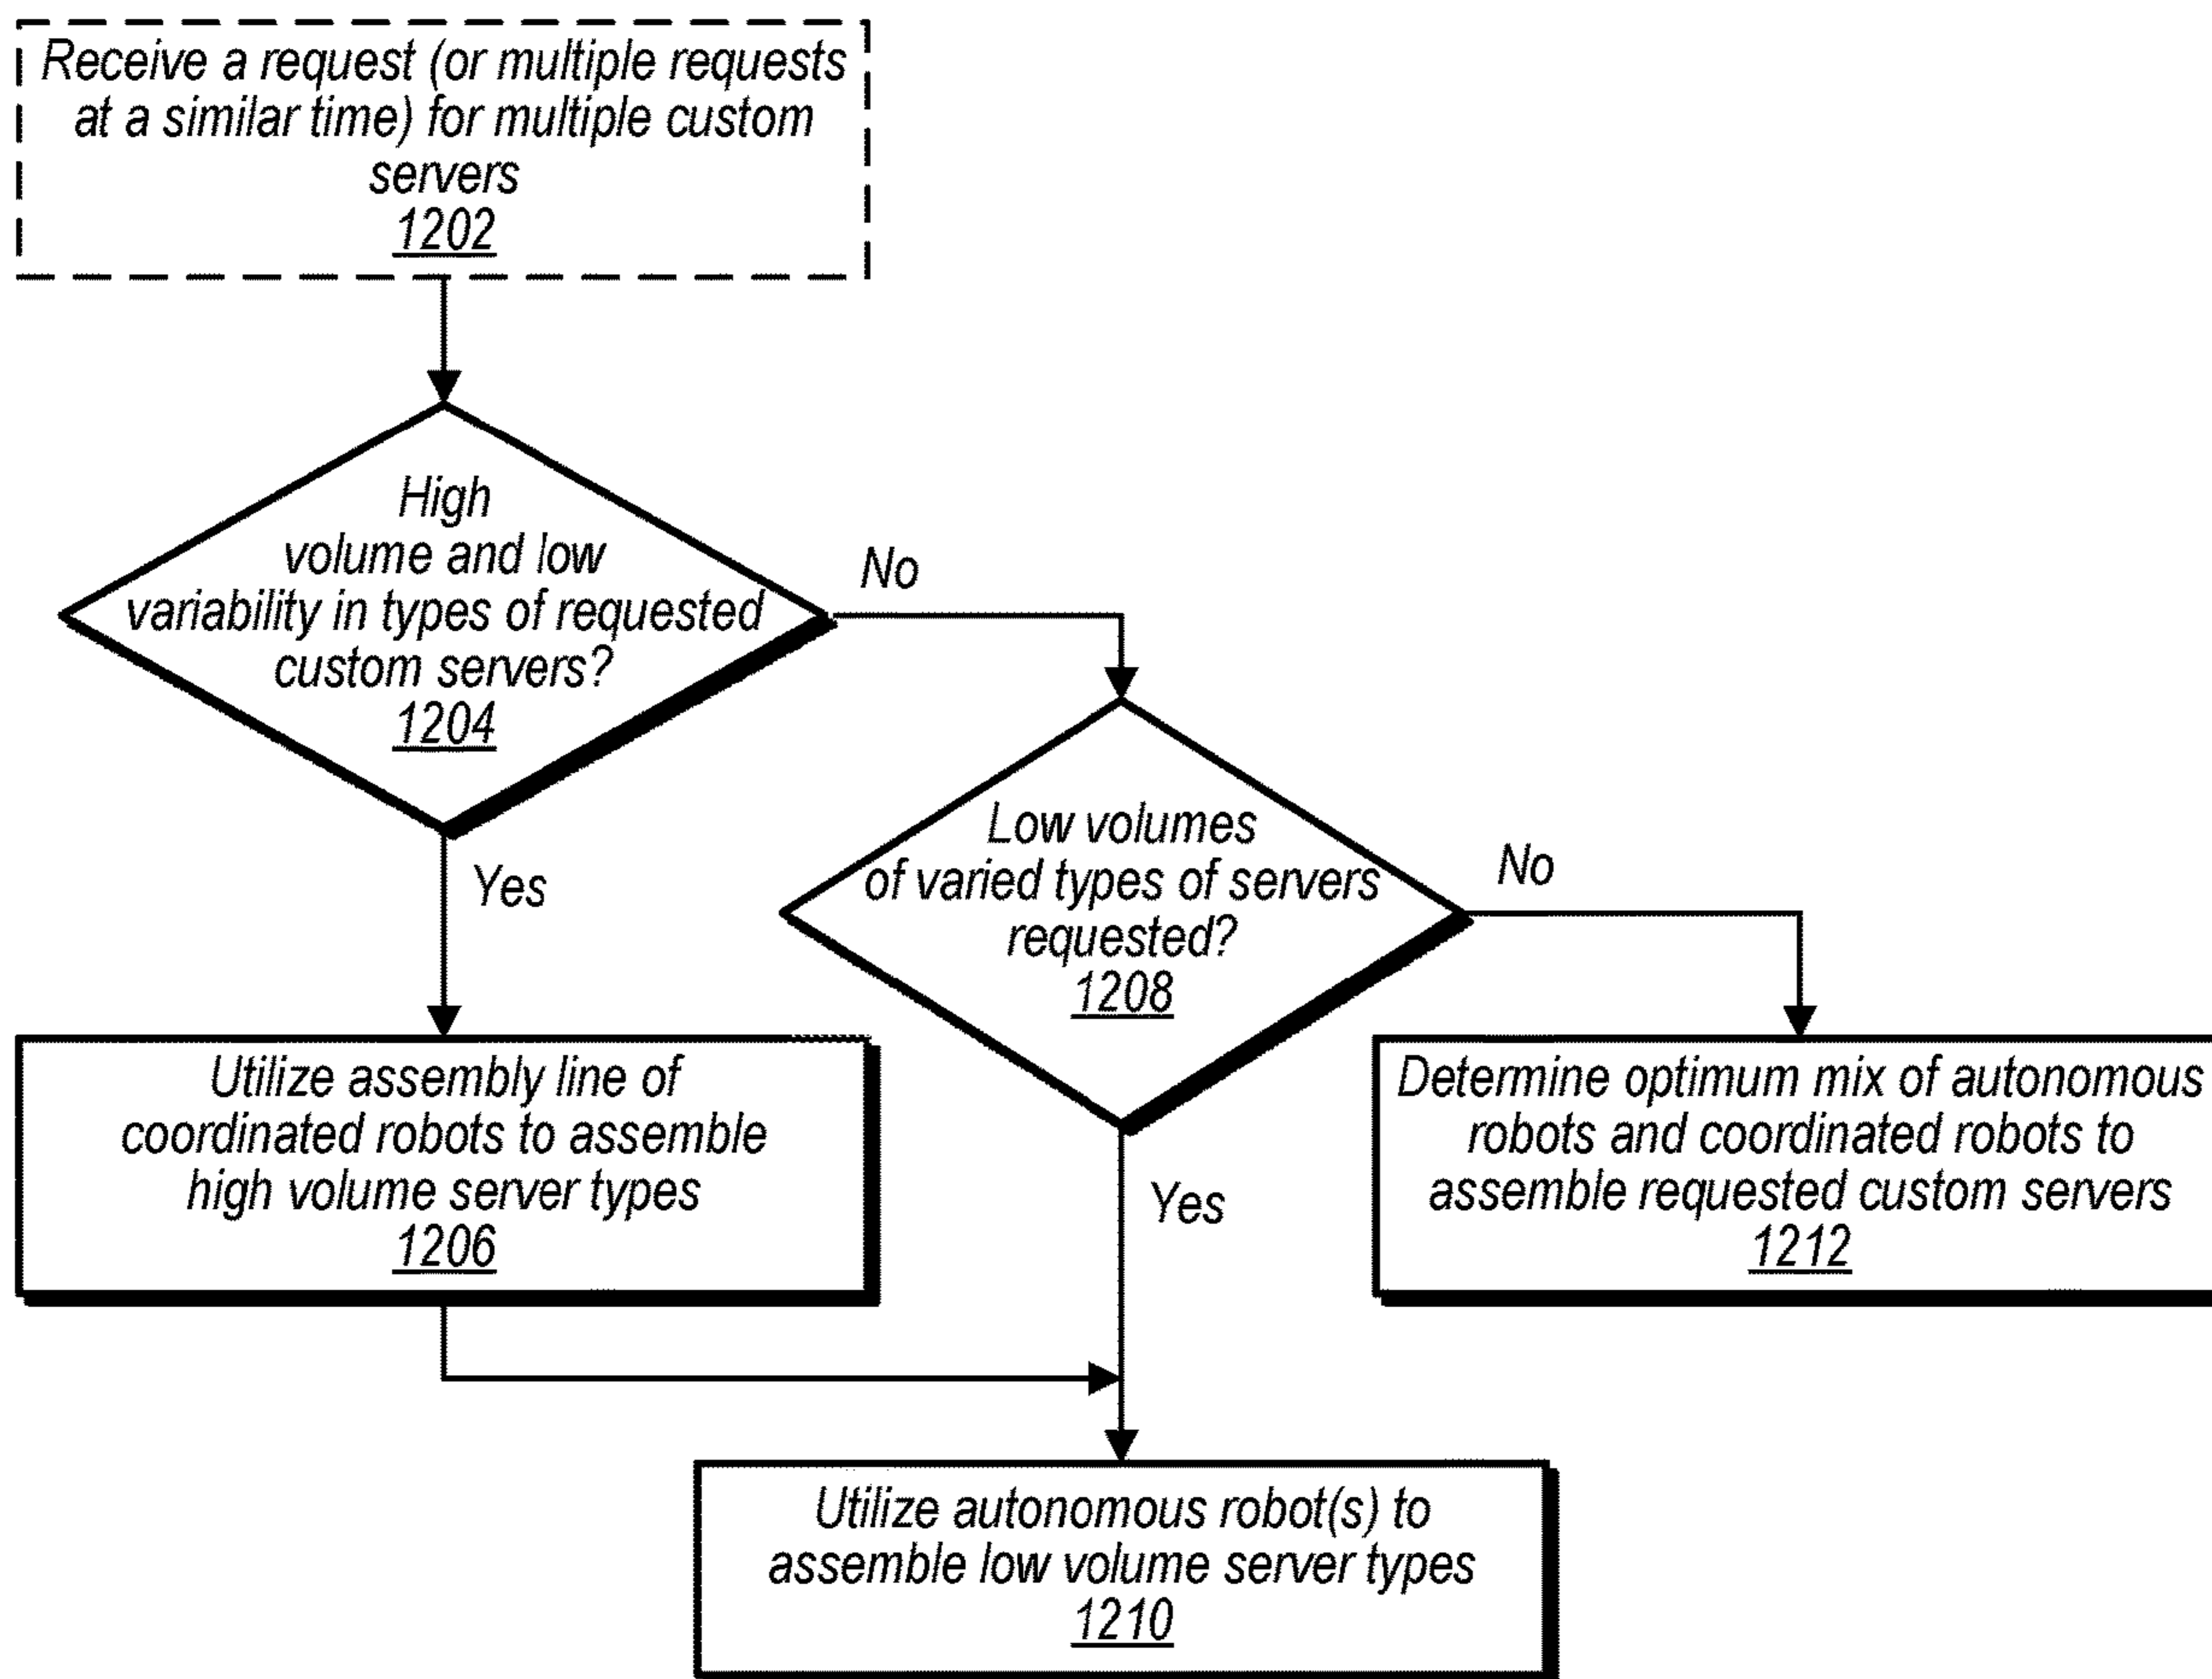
Receive a request (or multiple requests at a similar time) for multiple custom servers
1202

High volume and low variability in types of requested custom servers?
1204

No

Yes

Low volumes of varied types of servers requested?
1208

No

Yes

Utilize assembly line of coordinated robots to assemble high volume server types
1206

Determine optimum mix of autonomous robots and coordinated robots to assemble requested custom servers
1212

Utilize autonomous robot(s) to assemble low volume server types
1210